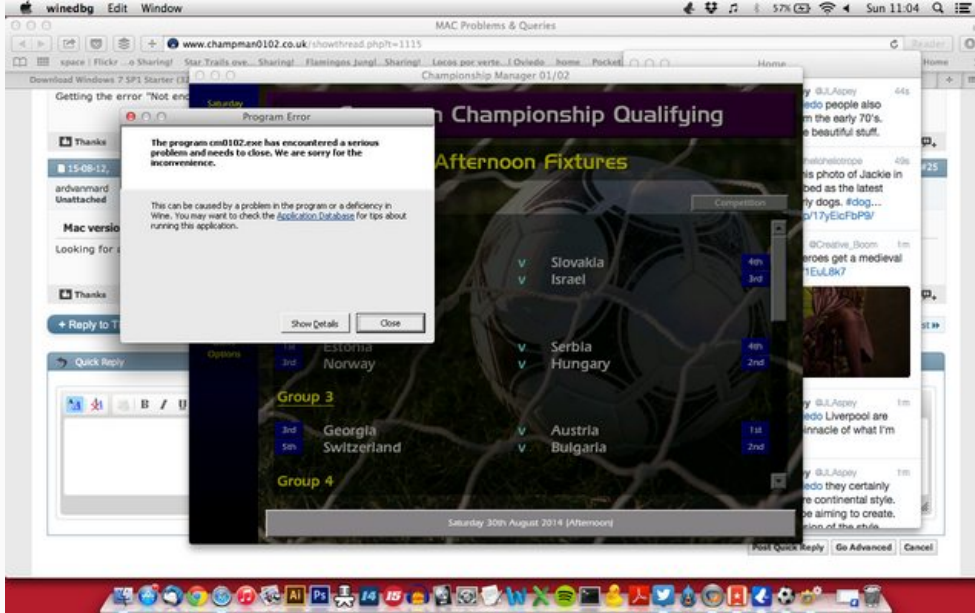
winedbg Edit Window

57% Sun 11:04

MAC Problems & Queries

www.champman0102.co.uk/showthread.php?t=1115

space | Flickr ...o Sharing! Star Trails ove... Sharing! Flamingos Jungl... Sharing! Locos por verte... | Oviedo home Pocket

Home

Download Windows 7 SP1 Starter (32

Championship Manager 01/02

Getting the error "Not end

Thanks

15-08-12,

ardvanmard
Unattached

Mac versio

Looking for

Thanks

+ Reply to T

Quick Reply

Program Error

The program cm0102.exe has encountered a serious problem and needs to close. We are sorry for the inconvenience.

This can be caused by a problem in the program or a deficiency in Wine. You may want to check the Application Database for tips about running this application.

Show Details

Close

Saturday

n Championship Qualifying

Afternoon Fixtures

Competition

Options

v Slovakia 4th
v Israel 3rd

Estonia
3rd Norway v Serbia 4th
v Hungary 2nd

Group 3

3rd Georgia v Austria 1st
5th Switzerland v Bulgaria 2nd

Group 4

Saturday 30th August 2014 (Afternoon)

@JLAspey 44s
edo people also
the early 70's.
beautiful stuff.

thelohelotrope 49s
is photo of Jackie in
bed as the latest
rly dogs. #dog...
p/17yEicFbP9/

@Creative_Boom 1m
eroes get a medieval
1EuL8k7

@JLAspey 1m
edo Liverpool are
innacle of what I'm

@JLAspey 1m
edo they certainly
e continental style.
e aiming to create.

#25

Post Quick Reply Go Advanced Cancel